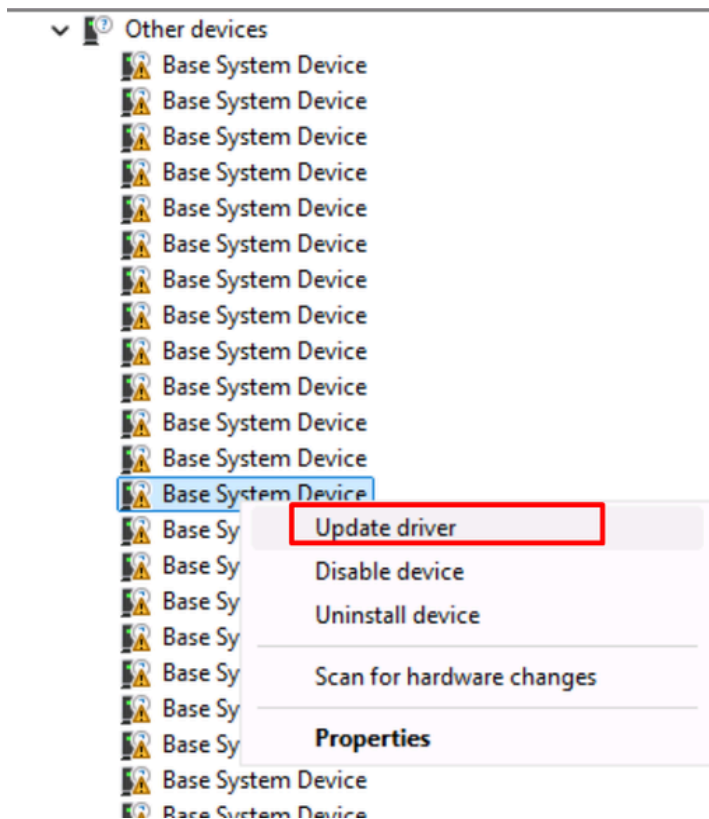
Other devices
Base System Device
Base System Device
Base System Device
Base System Device
Base System Device
Base System Device
Base System Device
Base System Device
Base System Device
Base System Device
Base System Device
Base System Device
Base System Device
Base Sy
Base Sy
Base Sy
Base Sy
Base Sy
Base Sy
Base Sy
Base System Device
Base System Device

Update driver
Disable device
Uninstall device
Scan for hardware changes
Properties